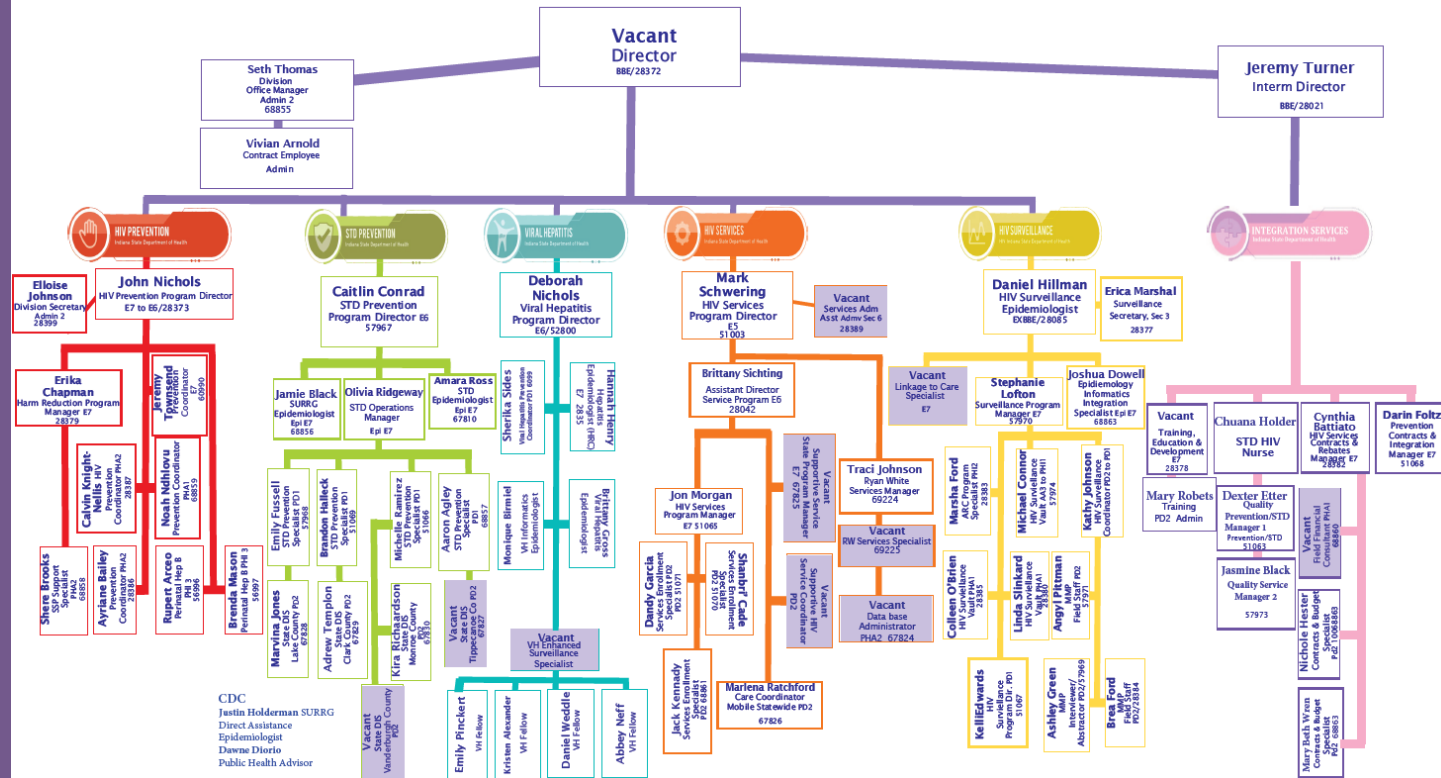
Vacant
Director
BBE/28372

Seth Thomas
Division Office Manager
Admin 2
68855

Vivian Arnold
Contract Employee
Admin

Jeremy Turner
Interm Director
BBE/28021

HIV PREVENTION
Indiana State Department of Health

STD PREVENTION
Indiana State Department of Health

VIRAL HEPATITIS
Indiana State Department of Health

HIV SERVICES
Indiana State Department of Health

HIV SURVEILLANCE
Indiana State Department of Health

INTEGRATION SERVICES
Indiana State Department of Health

Elloise Johnson
Division Secretary
Admin 2
28399

John Nichols
HIV Prevention Program Director
E7 to E6/28373

Erika Chapman
Harm Reduction Program Manager E7
28379

Jeremy Townsend
Prevention Coordinator
60990

Calvin Knight-Nellis
HIV Prevention Coordinator PHA2
28387

Noah Ndhlovu
Prevention Coordinator PHA1
68859

Sheri Brooks
SSP Support Specialist PHA2
68858

Ayriane Bailey
Prevention Coordinator PHA2
28386

Rupert Arceo
Perinatal Hep B PHI 3
56996

Brenda Mason
Perinatal Hep B PHI 3
56997

Caitlin Conrad
STD Prevention Program Director E6
57967

Jamie Black
SURRG Epidemiologist Epi E7
68856

Olivia Ridgeway
STD Operations Manager
Epi E7

Amara Ross
STD Epidemiologist Epi E7
67810

Emily Fussell
STD Prevention Specialist PD1
57968

Brandon Halleck
STD Prevention Specialist PD1
51069

Michelle Ramirez
STD Prevention Specialist PD1
51066

Aaron Agley
STD Prevention Specialist PD1
68857

Marvina Jones
State DIS Lake County PD2
67828

Adrew Templon
State DIS Clark County PD2
67829

Kira Richardson
State DIS Monroe County PD2
67830

Vacant
State DIS Tippecanoe Co. PD2
67827

Vacant
State DIS Vanderburgh County PD2

Deborah Nichols
Viral Hepatitis Program Director
E6/52800

Sherika Sides
Viral Hepatitis Prevention Coordinator PD1 6099

Hannah Henry
Hepatitis Epidemiologist (HBC) E7 2835

Monique Birmiel
VH Informatics Epidemiologist

Brittany Gross
Viral Hepatitis Epidemiologist

Vacant
VH Enhanced Surveillance Specialist

Emily Pinckert
VH Fellow

Kristen Alexander
VH Fellow

Daniel Weddle
VH Fellow

Abbey Neff
VH Fellow

Mark Schwering
HIV Services Program Director
E5
51003

Vacant
Services Adm Asst Admv Sec 6
28389

Brittany Sichting
Assistant Director Service Program E6
28042

Vacant
Supportive Service Program Manager E7 67825

Jon Morgan
HIV Services Program Manager
E7 51065

Dandy Garcia
Services Enrollment Specialist PD2
PD2 51071

Shanbri Cade
Services Enrollment Specialist PD2 51070

Vacant
Supportive HIV Service Coordinator PD2

Traci Johnson
Ryan White Services Manager
69224

Vacant
RW Services Specialist
69225

Vacant
Data base Administrator
PHA2 67824

Jack Kennady
Services Enrollment Specialist PD2 68861

Marlena Ratchford
Care Coordinator Mobile Statewide PD2
67826

Daniel Hillman
HIV Surveillance Epidemiologist
EXBBE/28085

Erica Marshal
Surveillance Secretary, Sec 3
28377

Vacant
Linkage to Care Specialist
E7

Stephanie Lofton
Surveillance Program Manager E7
57970

Joshua Dowell
Epidemiology Informatics Integration Specialist Epi E7
68863

Marsha Ford
ARC Program Specialist PHI2
28383

Michael Connor
HIV Surveillance Vault AA3 to PHI1
57974

Kathy Johnson
HIV Surveillance Coordinator PD2 to PD1

Colleen O'Brien
HIV Surveillance Vault PHA1
28385

Linda Slinkard
HIV Surveillance Vault PHA1
28380

Angyl Pittman
MMP Field Staff PD2
57971

KelliEdwards
HIV Surveillance Program Dir. PD1
51067

Ashley Green
MMP Interviewer/ Abstractor PD2/57969

Brea Ford
MMP Field Staff
PD2/28384

Vacant
Training, Education & Development
E7
28378

Chuana Holder
STD HIV Nurse

Cynthia Battiato
HIV Services Contracts & Rebates Manager E7
28362

Darin Foltz
Prevention Contracts & Integration Manager E7
51068

Mary Robets
Training
PD2 Admin

Dexter Etter
Quality Prevention/STD Manager 1
Prevention/STD
51063

Vacant
Field Financial Consultant PHA1
68860

Jasmine Black
Quality Service Manager 2
57973

Nichole Hester
Contracts & Budget Specialist
Pd2 1006863

Mary Beth Wren
Contracts & Budget Specialist
PD2 68863

CDC
Justin Holderman SURRG
Direct Assistance
Epidemiologist
Dawne Diorio
Public Health Advisor